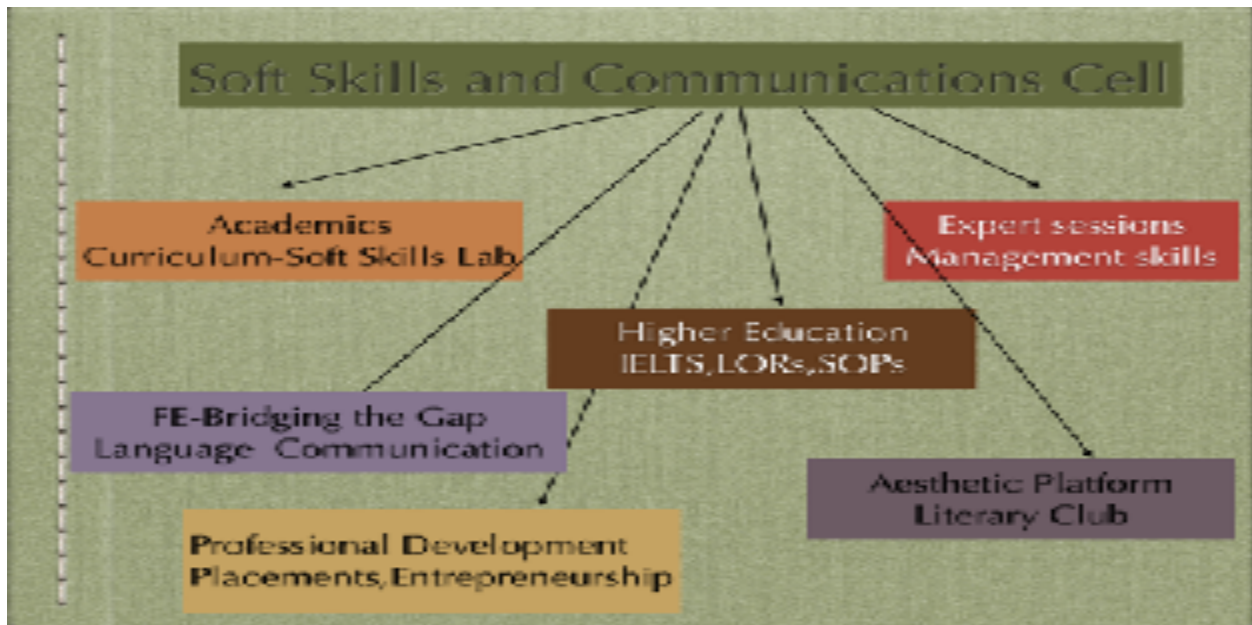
Soft Skills and Communications Cell

Academics
Curriculum-Soft Skills Lab

Expert sessions
Management skills

Higher Education
IELTS,LORs,SOPs

FE-Bridging the Gap
Language Communication

Aesthetic Platform
Literary Club

Professional Development
Placements,Entrepreneurship